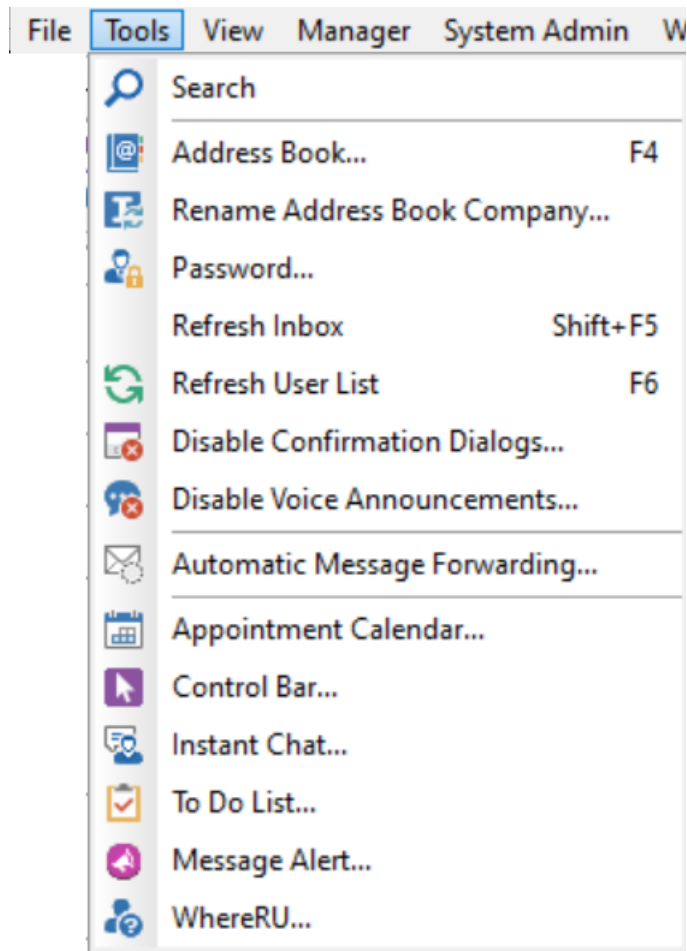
File Tools View Manager System Admin W

Search
Address Book... F4
Rename Address Book Company...
Password...
Refresh Inbox Shift+F5
Refresh User List F6
Disable Confirmation Dialogs...
Disable Voice Announcements...
Automatic Message Forwarding...
Appointment Calendar...
Control Bar...
Instant Chat...
To Do List...
Message Alert...
WhereRU...